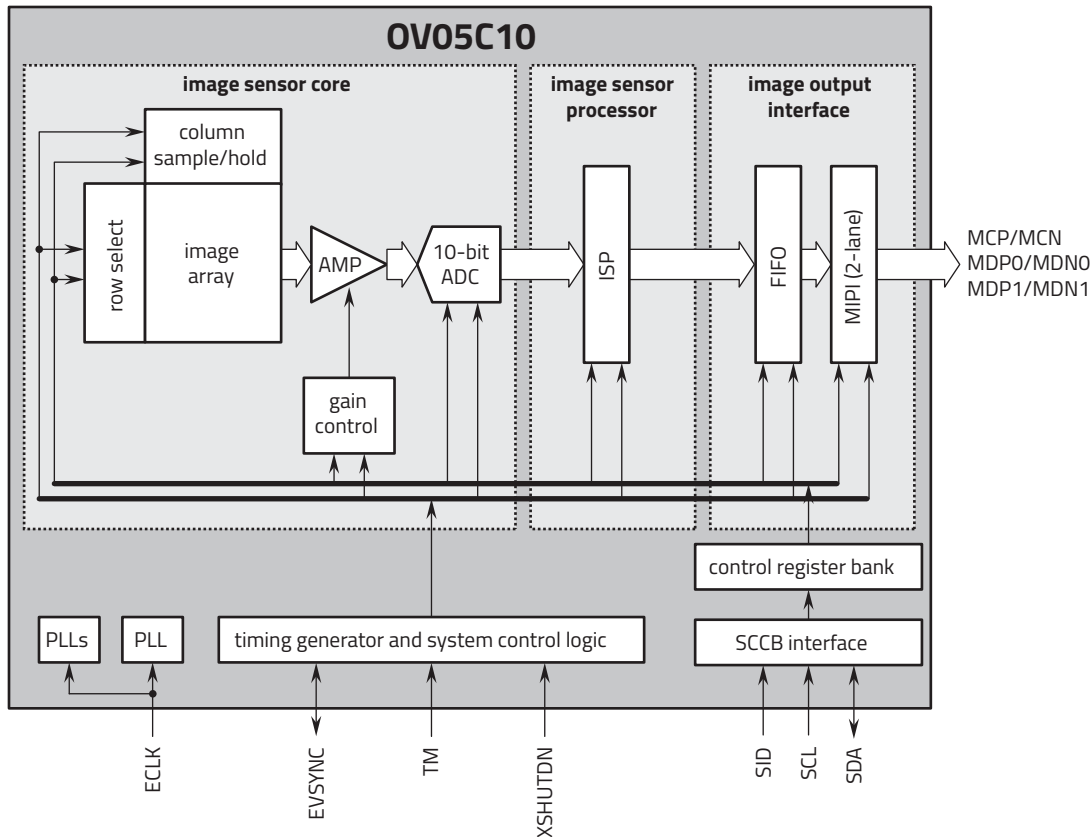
OV05C10

image sensor core

image sensor processor

image output interface

column sample/hold

row select

image array

AMP

10-bit ADC

ISP

FIFO

MIPI (2-lane)

MCP/MCN
MDP0/MDN0
MDP1/MDN1

gain control

control register bank

PLLs

PLL

timing generator and system control logic

SCCB interface

ECLK

EVSYNC

TM

XSHUTDN

SID

SCL

SDA